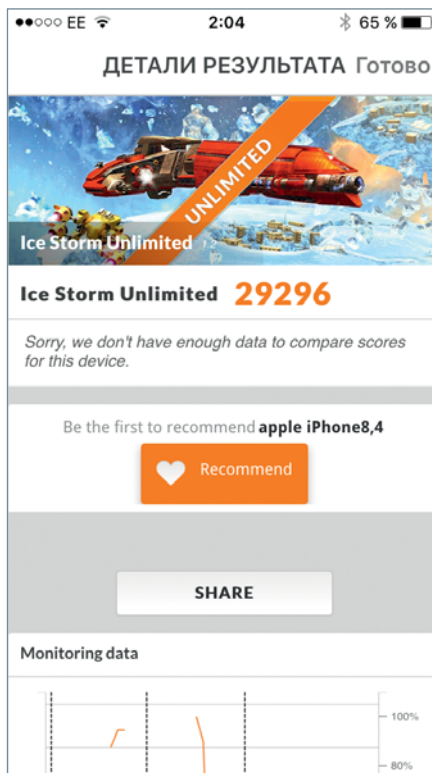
●●○○○ EE 2:04 65 %

ДЕТАЛИ РЕЗУЛЬТАТА Готово

UNLIMITED

Ice Storm Unlimited

Ice Storm Unlimited 29296

Sorry, we don't have enough data to compare scores for this device.

Be the first to recommend apple iPhone8,4

Recommend

SHARE

Monitoring data

100%

80%